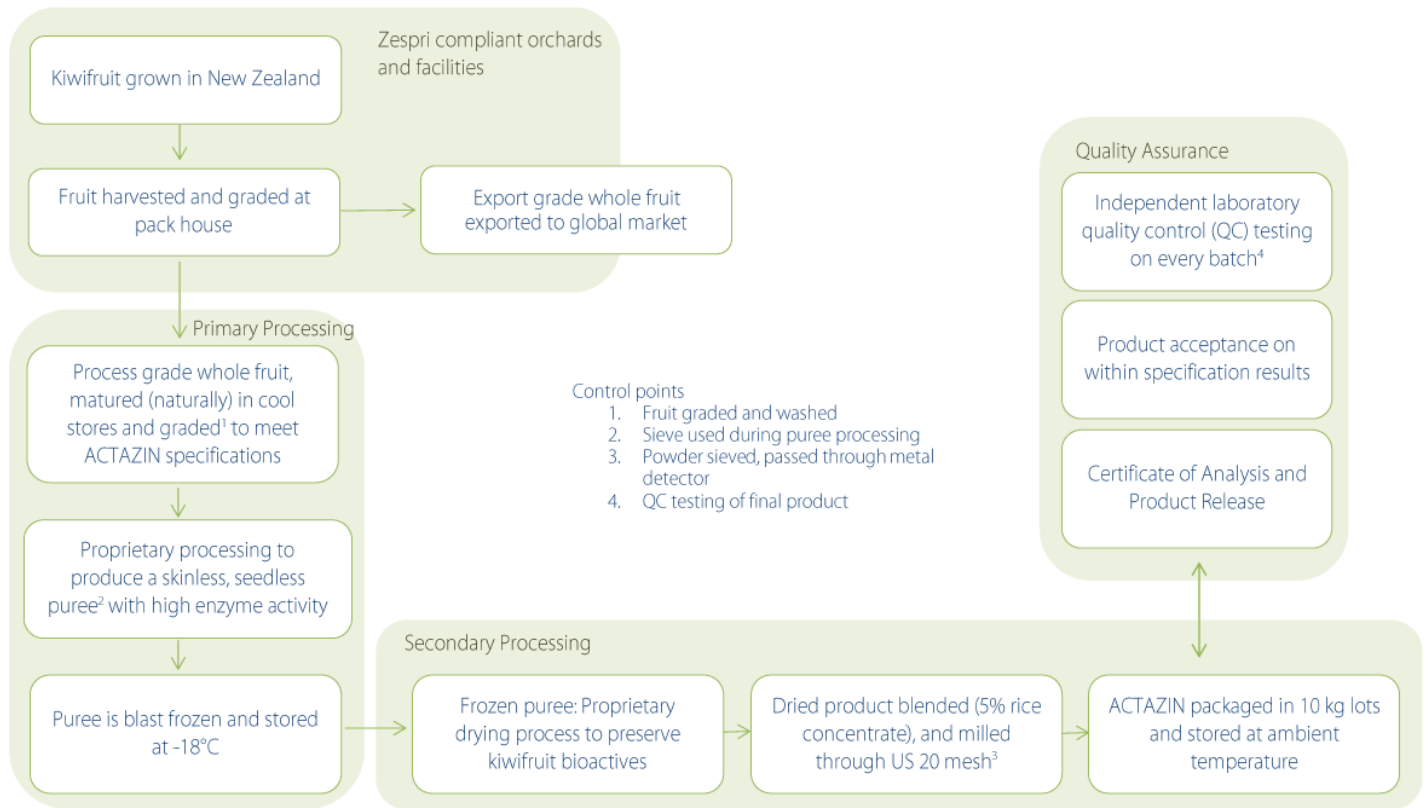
Zespri compliant orchards and facilities

Kiwifruit grown in New Zealand

Fruit harvested and graded at pack house

Export grade whole fruit exported to global market

Primary Processing

Process grade whole fruit, matured (naturally) in cool stores and graded$^1$ to meet ACTAZIN specifications

Proprietary processing to produce a skinless, seedless puree$^2$ with high enzyme activity

Puree is blast frozen and stored at -18°C

Control points
1. Fruit graded and washed
2. Sieve used during puree processing
3. Powder sieved, passed through metal detector
4. QC testing of final product

Quality Assurance

Independent laboratory quality control (QC) testing on every batch$^4$

Product acceptance on within specification results

Certificate of Analysis and Product Release

Secondary Processing

Frozen puree: Proprietary drying process to preserve kiwifruit bioactives

Dried product blended (5% rice concentrate), and milled through US 20 mesh$^3$

ACTAZIN packaged in 10 kg lots and stored at ambient temperature